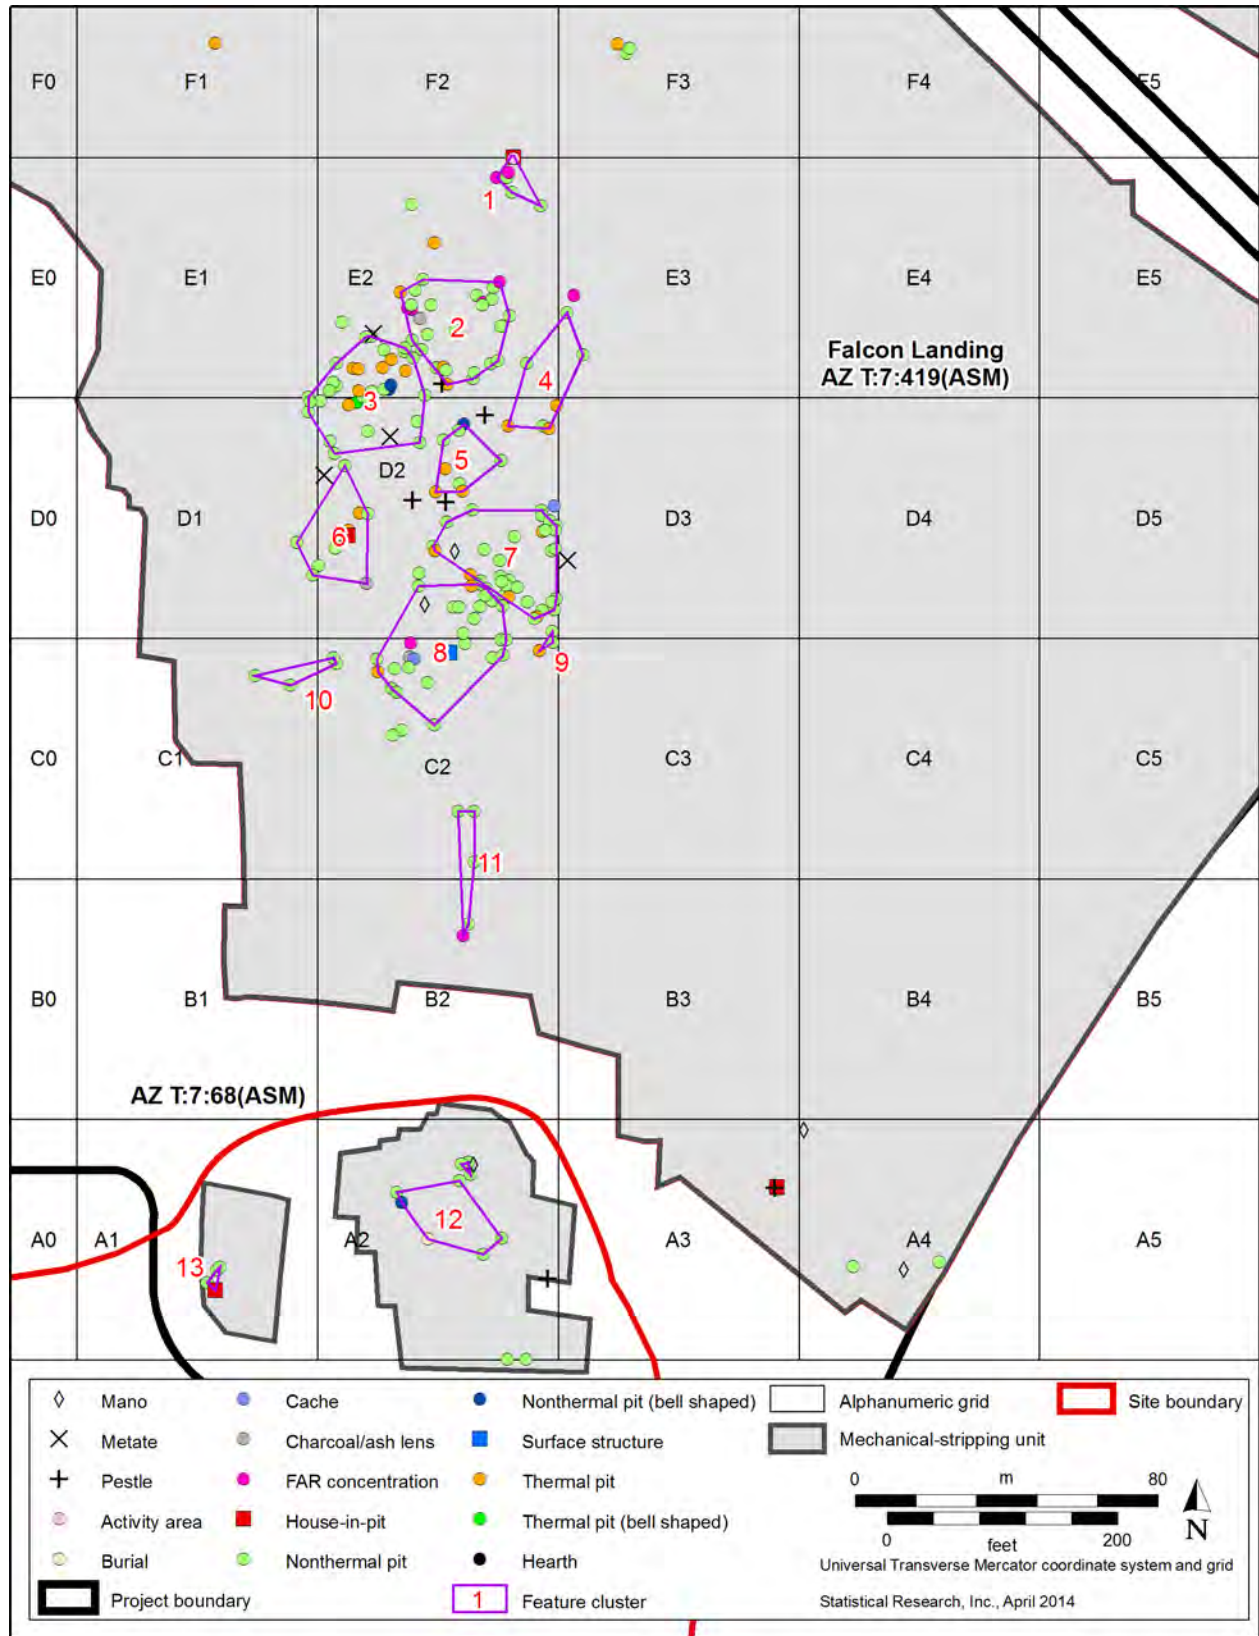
F0 F1 F2 F3 F4 F5

E0 E1 E2 E3 E4 E5

D0 D1 D2 D3 D4 D5

C0 C1 C2 C3 C4 C5

B0 B1 B2 B3 B4 B5

A0 A1 A2 A3 A4 A5

Falcon Landing
AZ T:7:419(ASM)

AZ T:7:68(ASM)

1 2 3 4 5 6 7 8 9 10 11 12 13

Mano
Metate
Pestle
Activity area
Burial
Cache
Charcoal/ash lens
FAR concentration
House-in-pit
Nonthermal pit
Nonthermal pit (bell shaped)
Surface structure
Thermal pit
Thermal pit (bell shaped)
Hearth
Alphanumeric grid
Mechanical-stripping unit
Site boundary
Project boundary
1 Feature cluster

0 m 80
0 feet 200
N
Universal Transverse Mercator coordinate system and grid
Statistical Research, Inc., April 2014